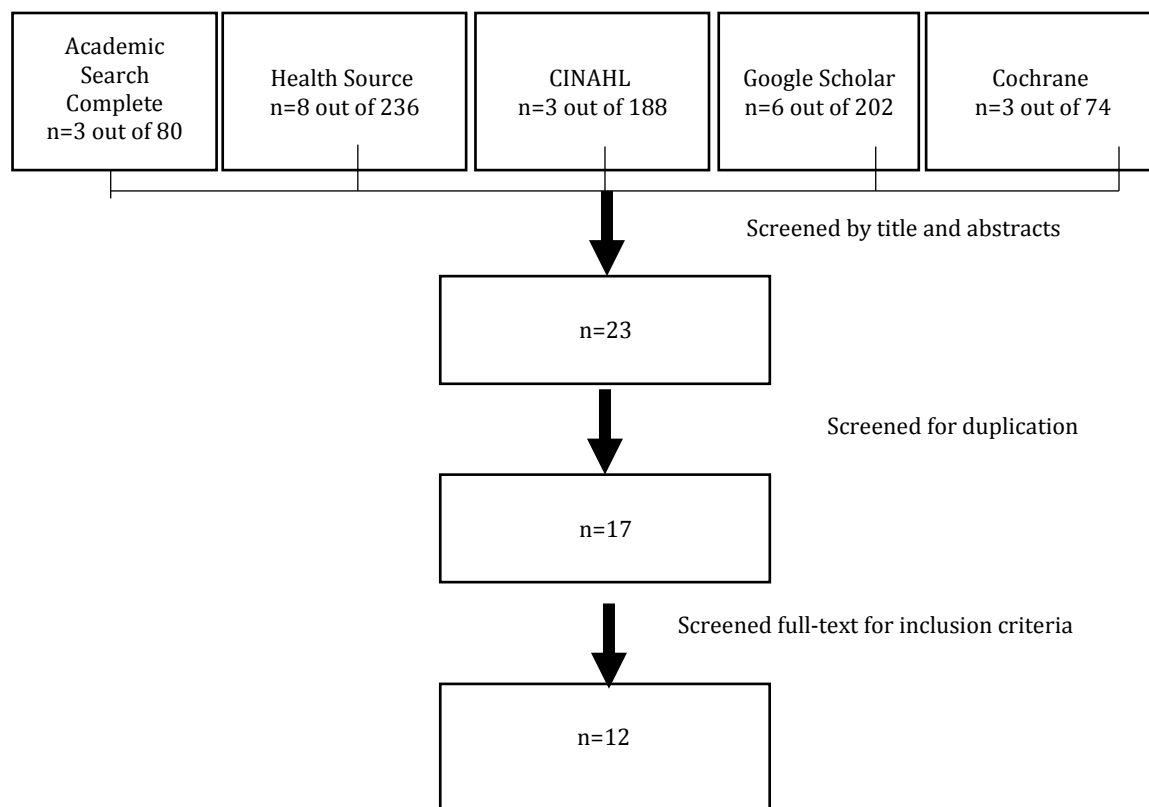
Academic Search Complete
n=3 out of 80

Health Source
n=8 out of 236

CINAHL
n=3 out of 188

Google Scholar
n=6 out of 202

Cochrane
n=3 out of 74

Screened by title and abstracts

n=23

Screened for duplication

n=17

Screened full-text for inclusion criteria

n=12